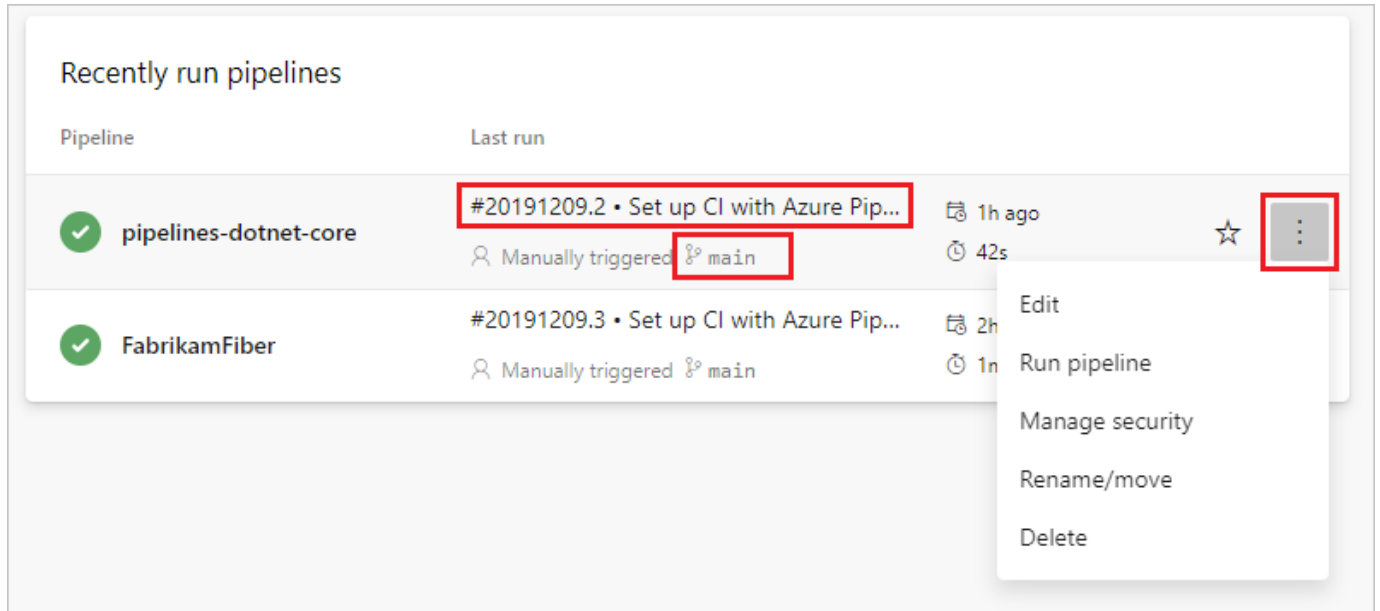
Recently run pipelines

| Pipeline | Last run | | |
|---|---|---|---|
| pipelines-dotnet-core | #20191209.2 • Set up CI with Azure Pip... Manually triggered main | 1h ago 42s | ☆ ⋮ |
| FabrikamFiber | #20191209.3 • Set up CI with Azure Pip... Manually triggered main | 2h 1n | |

Edit
Run pipeline
Manage security
Rename/move
Delete